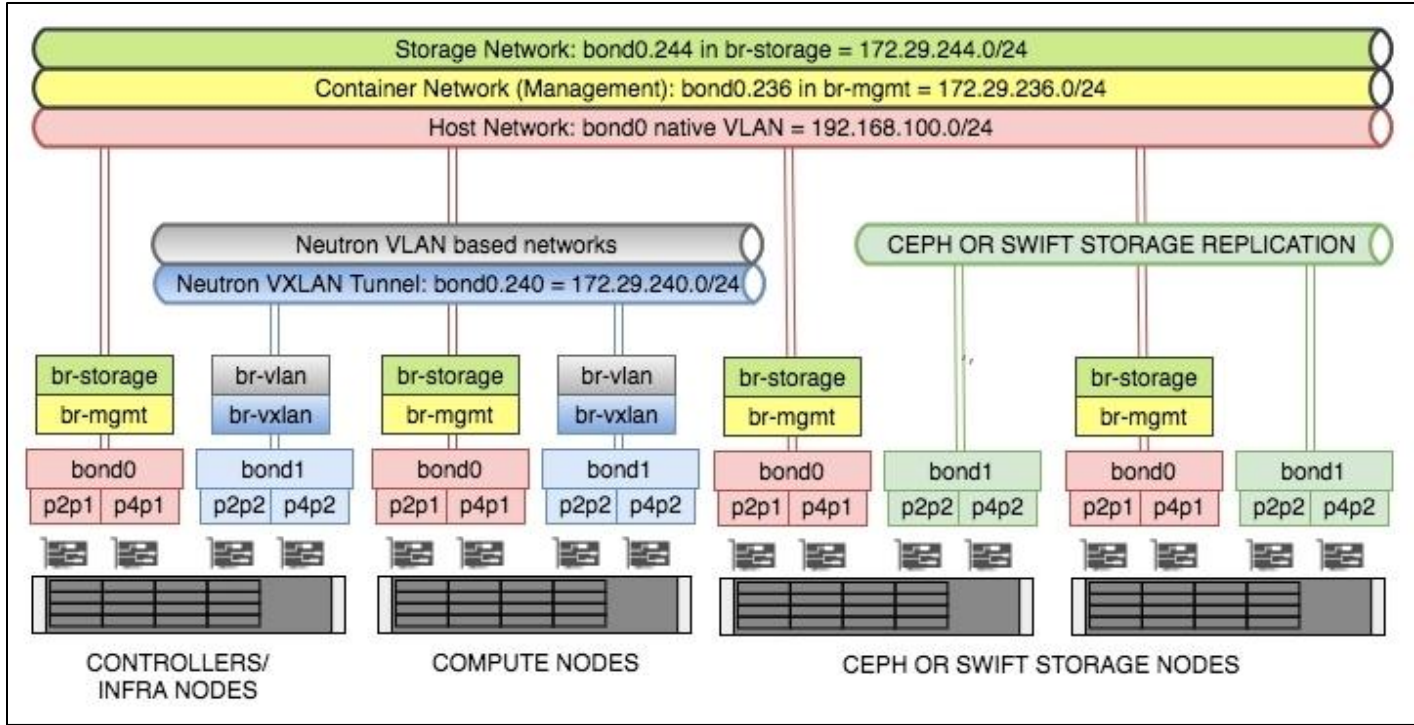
Storage Network: bond0.244 in br-storage = 172.29.244.0/24

Container Network (Management): bond0.236 in br-mgmt = 172.29.236.0/24

Host Network: bond0 native VLAN = 192.168.100.0/24

Neutron VLAN based networks

Neutron VXLAN Tunnel: bond0.240 = 172.29.240.0/24

CEPH OR SWIFT STORAGE REPLICATION

br-storage
br-mgmt
bond0
p2p1 | p4p1

br-vlan
br-vxlan
bond1
p2p2 | p4p2

br-storage
br-mgmt
bond0
p2p1 | p4p1

br-vlan
br-vxlan
bond1
p2p2 | p4p2

br-storage
br-mgmt
bond0
p2p1 | p4p1

bond1
p2p2 | p4p2

br-storage
br-mgmt
bond0
p2p1 | p4p1

bond1
p2p2 | p4p2

CONTROLLERS/ INFRA NODES

COMPUTE NODES

CEPH OR SWIFT STORAGE NODES